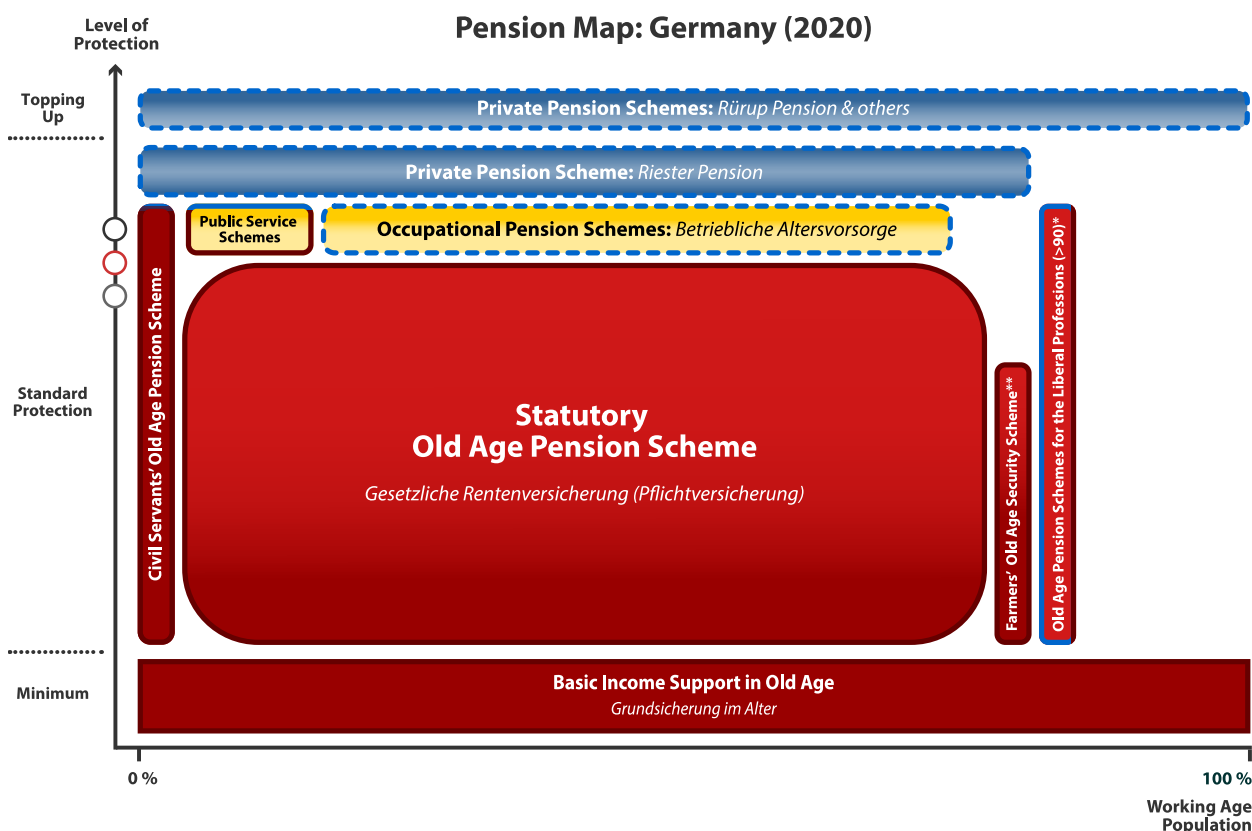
Level of Protection

Pension Map: Germany (2020)

Topping Up

Private Pension Schemes: Rürup Pension & others

Private Pension Scheme: Riester Pension

Public Service Schemes

Occupational Pension Schemes: Betriebliche Altersvorsorge

Civil Servants' Old Age Pension Scheme

Standard Protection

Statutory Old Age Pension Scheme

Gesetzliche Rentenversicherung (Pflichtversicherung)

Farmers' Old Age Security Scheme**

Old Age Pension Schemes for the Liberal Professions (>90)*

Minimum

Basic Income Support in Old Age

Grundsicherung im Alter

0 %

100 %

Working Age Population